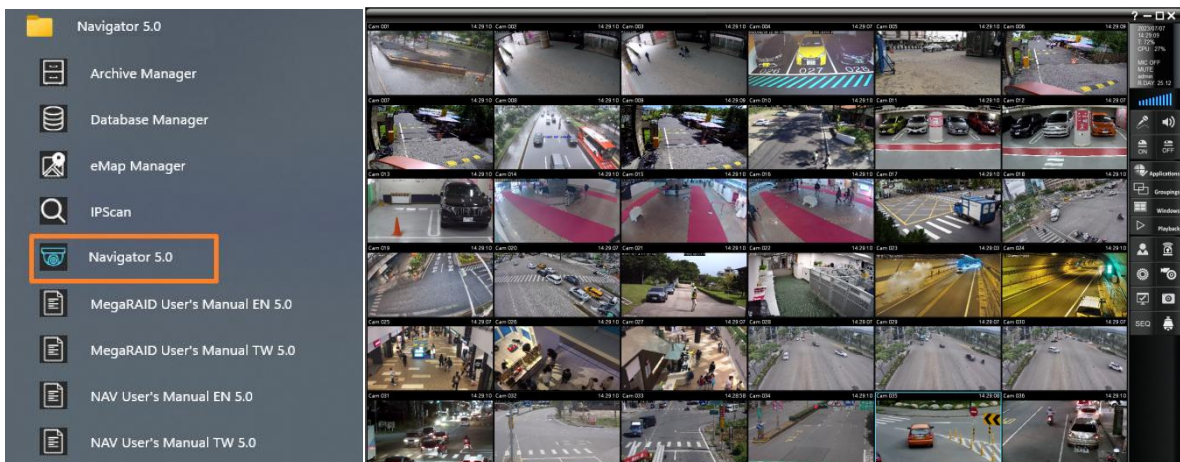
Navigator 5.0

Archive Manager

Database Manager

eMap Manager

IPScan

Navigator 5.0

MegaRAID User's Manual EN 5.0

MegaRAID User's Manual TW 5.0

NAV User's Manual EN 5.0

NAV User's Manual TW 5.0

Cam 001 14:29:10
Cam 002 14:29:10
Cam 003 14:29:10
Cam 004 14:29:10
Cam 005 14:29:07
Cam 006 14:29:10
Cam 007 14:29:10
Cam 008 14:29:10
Cam 009 14:29:06
Cam 010 14:29:10
Cam 011 14:29:10
Cam 012 14:29:07
Cam 013 14:29:10
Cam 014 14:29:10
Cam 015 14:29:10
Cam 016 14:29:10
Cam 017 14:29:10
Cam 018 14:29:10
Cam 019 14:29:10
Cam 020 14:29:10
Cam 021 14:29:07
Cam 022 14:29:10
Cam 023 14:29:10
Cam 024 14:29:10
Cam 025 14:29:10
Cam 026 14:29:10
Cam 027 14:29:10
Cam 028 14:29:07
Cam 029 14:29:07
Cam 030 14:29:10
Cam 031 14:29:10
Cam 032 14:29:10
Cam 033 14:28:58
Cam 034 14:29:10
Cam 035 14:29:06
Cam 036 14:29:10

? — □ ✕

2023/07/07
14:29:09
CPU: 27%
MIC OFF
MUTE
admin
8 DAY 25.12

ON
OFF
Applications
Groupings
Windows
Playback
SEQ